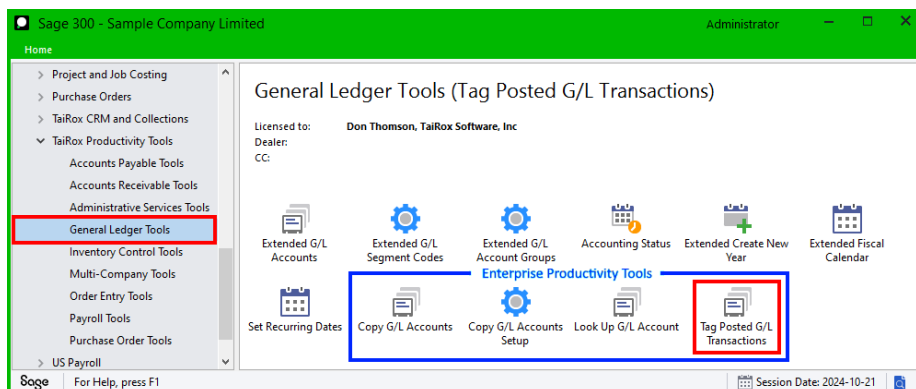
Sage 300 - Sample Company Limited

Administrator

Home

Project and Job Costing
Purchase Orders
TaiRox CRM and Collections
TaiRox Productivity Tools
Accounts Payable Tools
Accounts Receivable Tools
Administrative Services Tools
General Ledger Tools
Inventory Control Tools
Multi-Company Tools
Order Entry Tools
Payroll Tools
Purchase Order Tools
US Payroll

General Ledger Tools (Tag Posted G/L Transactions)

Licensed to: Don Thomson, TaiRox Software, Inc
Dealer:
CC:

Extended G/L Accounts
Extended G/L Segment Codes
Extended G/L Account Groups
Accounting Status
Extended Create New Year
Extended Fiscal Calendar

Enterprise Productivity Tools

Set Recurring Dates
Copy G/L Accounts
Copy G/L Accounts Setup
Look Up G/L Account
Tag Posted G/L Transactions

Sage For Help, press F1

Session Date: 2024-10-21